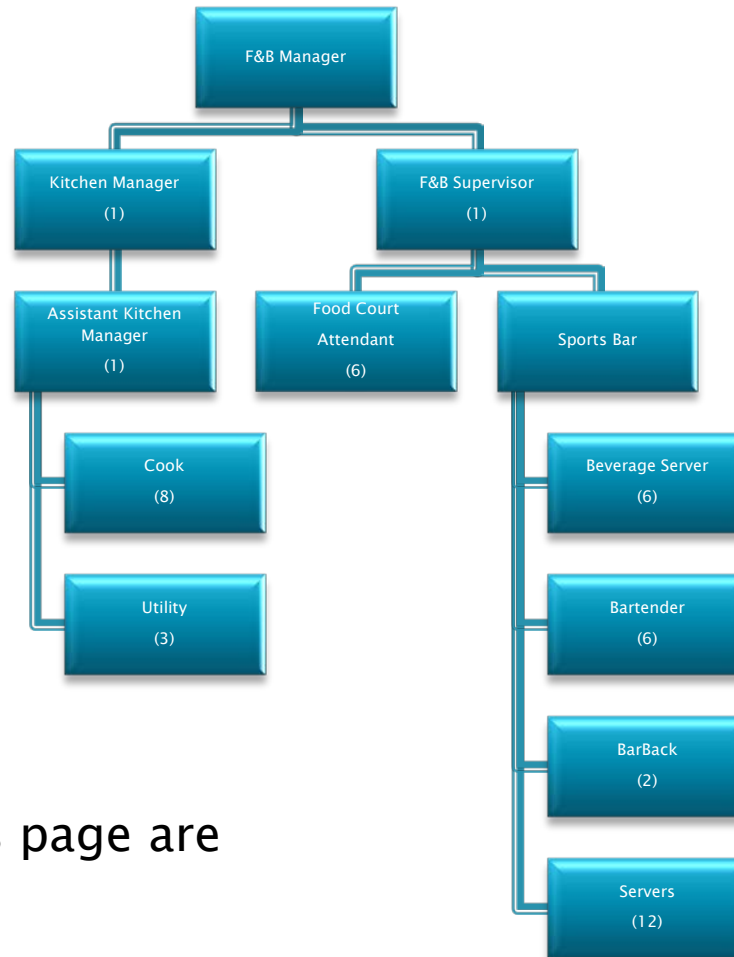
F&B Manager

Kitchen Manager
(1)

F&B Supervisor
(1)

Assistant Kitchen Manager
(1)

Food Court Attendant
(6)

Sports Bar

Cook
(8)

Utility
(3)

Beverage Server
(6)

Bartender
(6)

BarBack
(2)

Servers
(12)

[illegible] page are